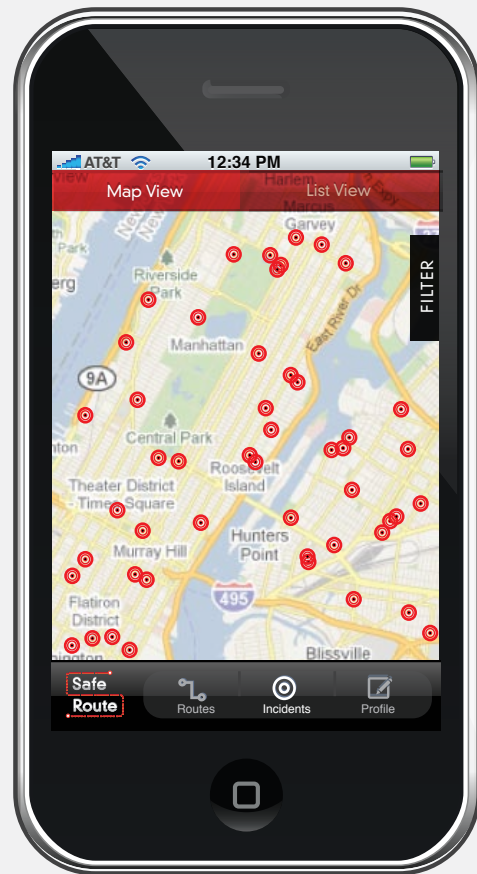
AT&T 12:34 PM

Map View List View

FILTER

Harlem
Marcus
Garvey
Riverside Park
Manhattan
East River Dr
9A
Central Park
Theater District - Times Square
Roosevelt Island
Murray Hill
Hunters Point
Flatiron District
495
Blissville

Safe Route
Routes
Incidents
Profile